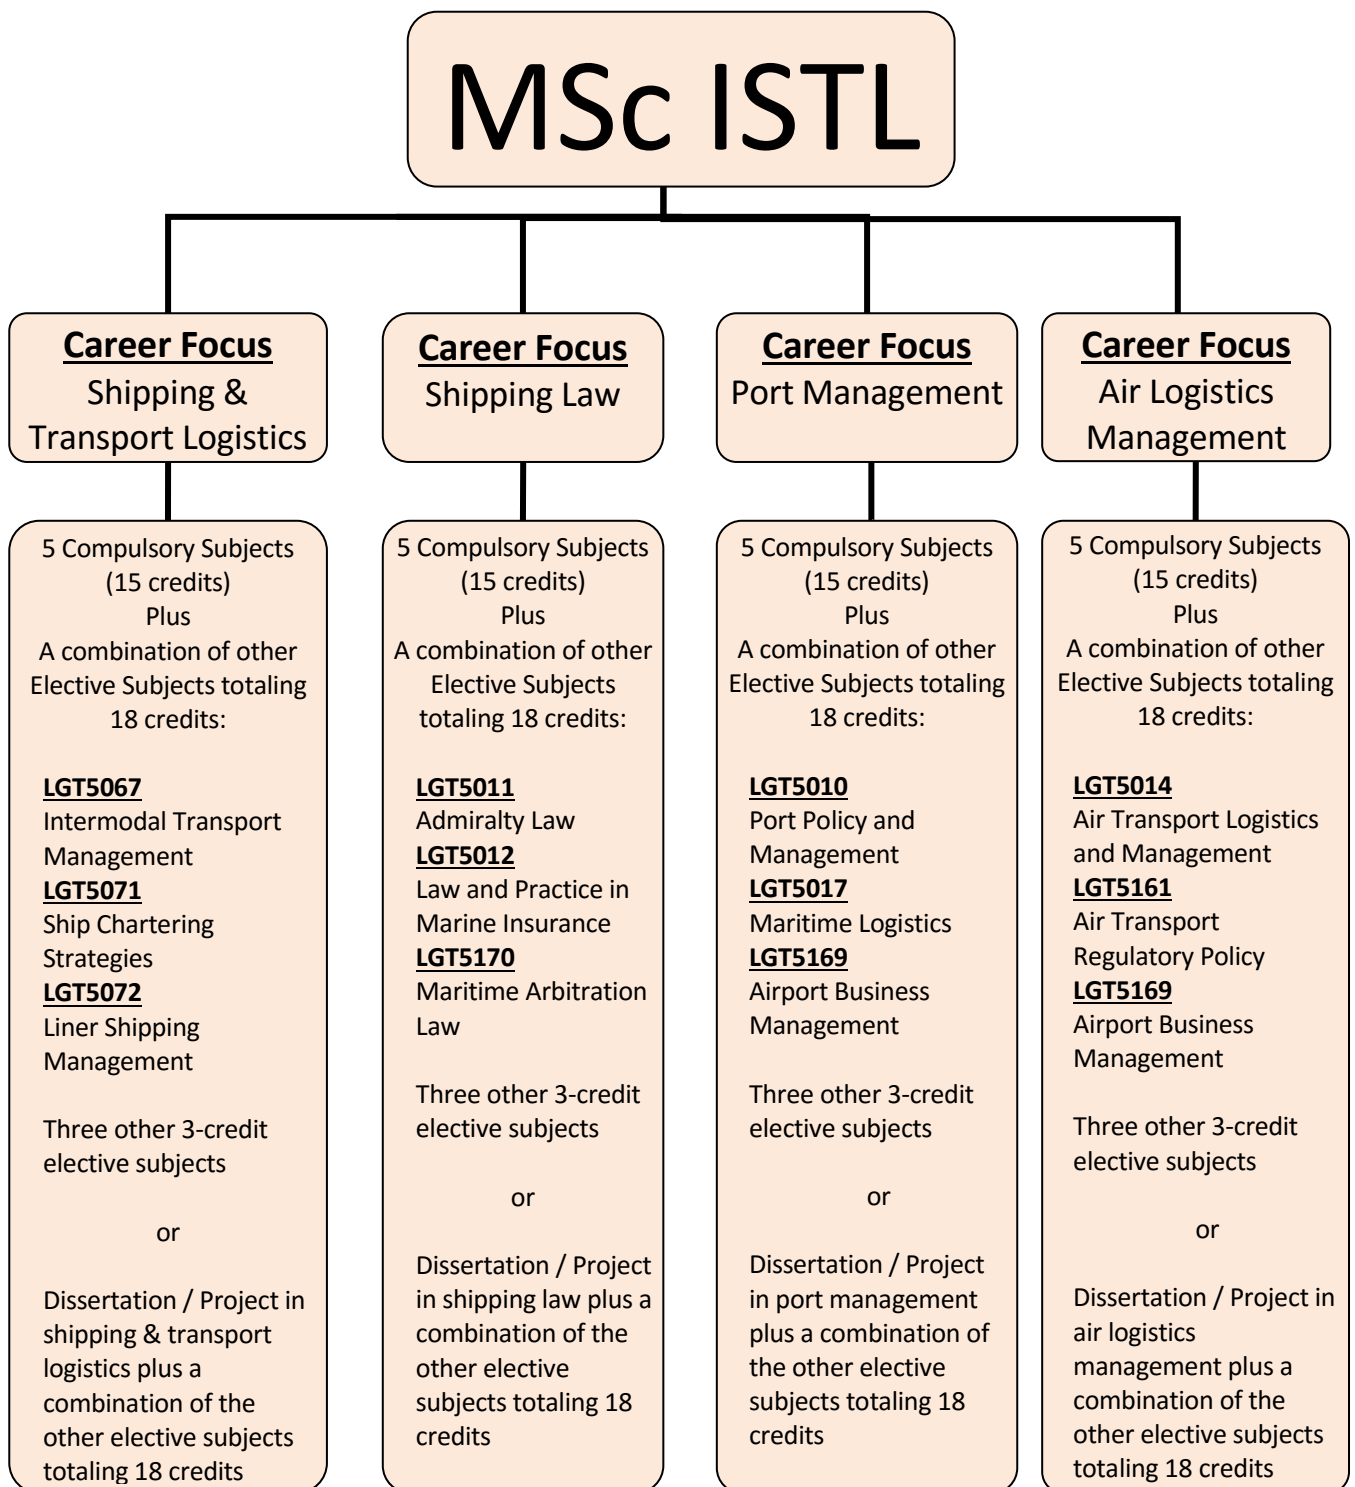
MSc ISTL

Career Focus
Shipping & Transport Logistics

5 Compulsory Subjects (15 credits)
Plus
A combination of other Elective Subjects totaling 18 credits:

LGT5067
Intermodal Transport Management
LGT5071
Ship Chartering Strategies
LGT5072
Liner Shipping Management

Three other 3-credit elective subjects

or

Dissertation / Project in shipping & transport logistics plus a combination of the other elective subjects totaling 18 credits

Career Focus
Shipping Law

5 Compulsory Subjects (15 credits)
Plus
A combination of other Elective Subjects totaling 18 credits:

LGT5011
Admiralty Law
LGT5012
Law and Practice in Marine Insurance
LGT5170
Maritime Arbitration Law

Three other 3-credit elective subjects

or

Dissertation / Project in shipping law plus a combination of the other elective subjects totaling 18 credits

Career Focus
Port Management

5 Compulsory Subjects (15 credits)
Plus
A combination of other Elective Subjects totaling 18 credits:

LGT5010
Port Policy and Management
LGT5017
Maritime Logistics
LGT5169
Airport Business Management

Three other 3-credit elective subjects

or

Dissertation / Project in port management plus a combination of the other elective subjects totaling 18 credits

Career Focus
Air Logistics Management

5 Compulsory Subjects (15 credits)
Plus
A combination of other Elective Subjects totaling 18 credits:

LGT5014
Air Transport Logistics and Management
LGT5161
Air Transport Regulatory Policy
LGT5169
Airport Business Management

Three other 3-credit elective subjects

or

Dissertation / Project in air logistics management plus a combination of the other elective subjects totaling 18 credits